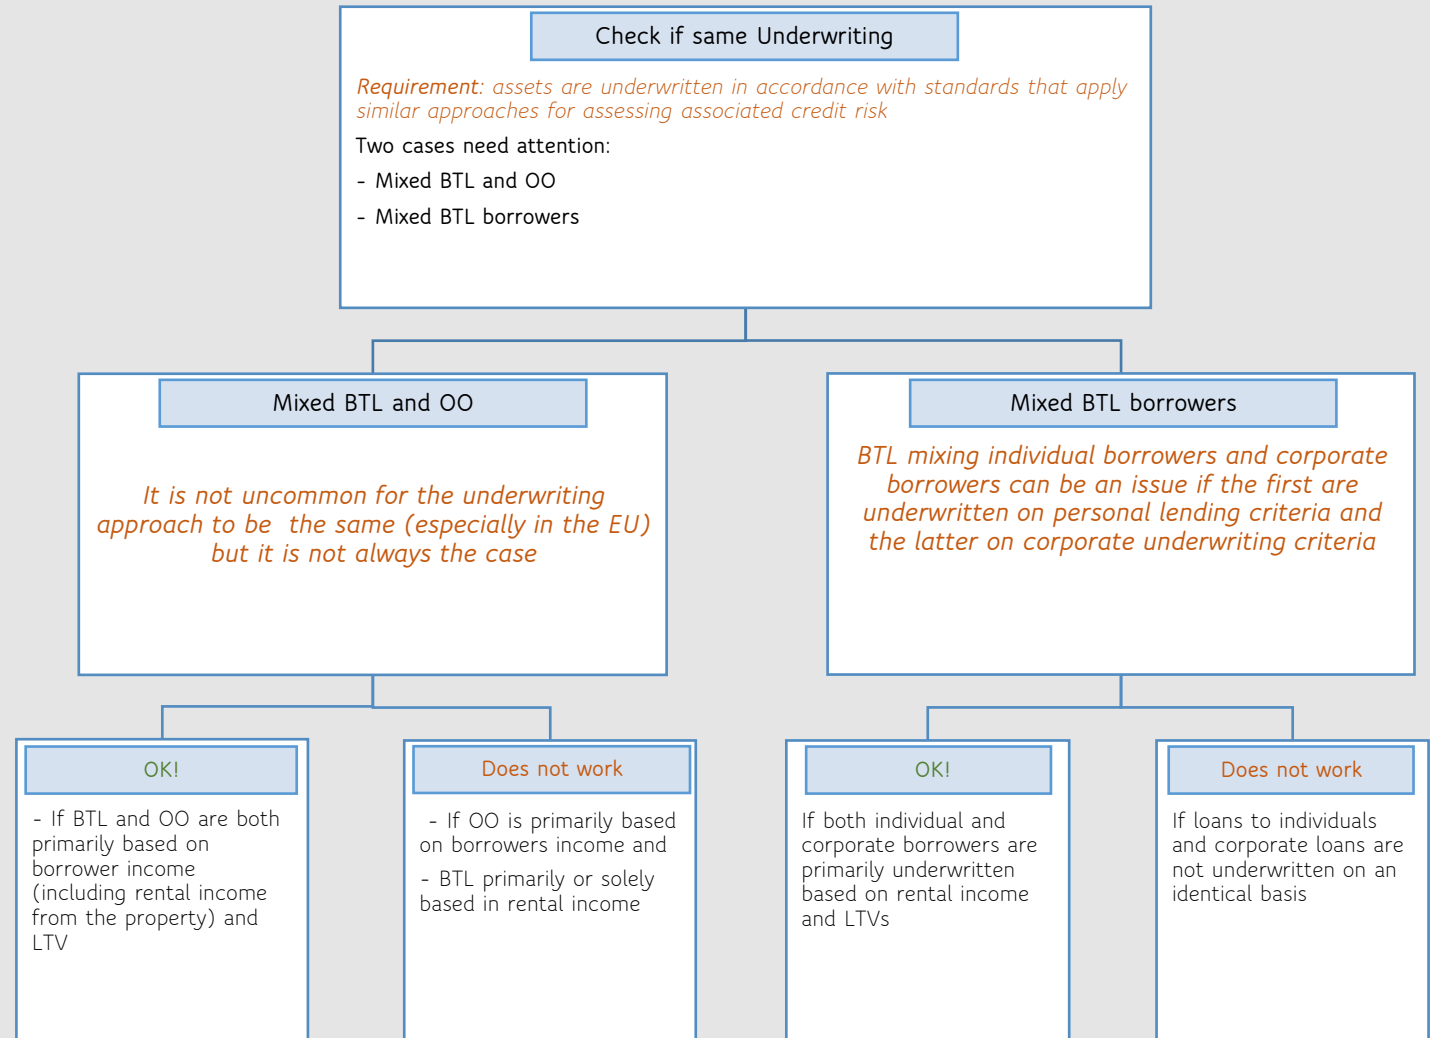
Check if same Underwriting

Requirement: assets are underwritten in accordance with standards that apply similar approaches for assessing associated credit risk

Two cases need attention:

- Mixed BTL and OO
- Mixed BTL borrowers

Mixed BTL and OO

It is not uncommon for the underwriting approach to be the same (especially in the EU) but it is not always the case

Mixed BTL borrowers

BTL mixing individual borrowers and corporate borrowers can be an issue if the first are underwritten on personal lending criteria and the latter on corporate underwriting criteria

OK!

- If BTL and OO are both primarily based on borrower income (including rental income from the property) and LTV

Does not work

- If OO is primarily based on borrowers income and
- BTL primarily or solely based in rental income

OK!

If both individual and corporate borrowers are primarily underwritten based on rental income and LTVs

Does not work

If loans to individuals and corporate loans are not underwritten on an identical basis